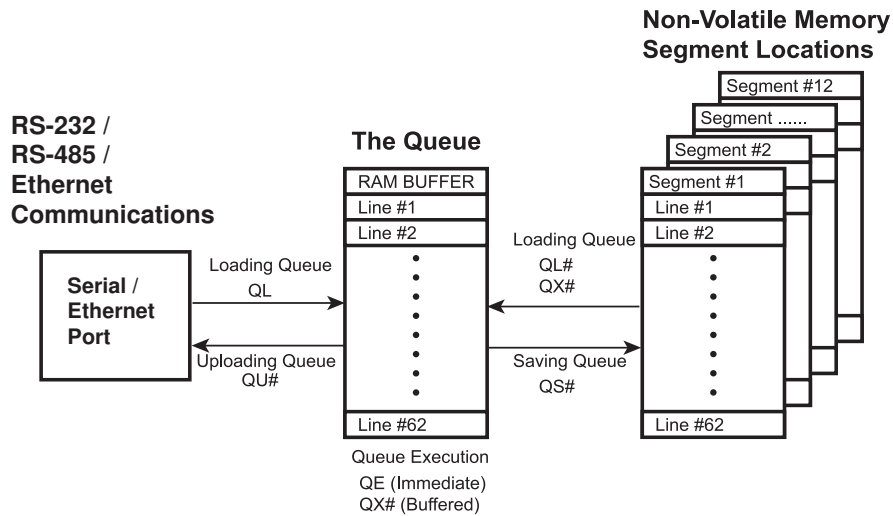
Non-Volatile Memory
Segment Locations

RS-232 /
RS-485 /
Ethernet
Communications

The Queue

Segment #12
Segment ......
Segment #2
Segment #1
Line #1
Line #2
Line #62

RAM BUFFER
Line #1
Line #2
Line #62

Serial /
Ethernet
Port

Loading Queue
QL

Uploading Queue
QU#

Loading Queue
QL#
QX#

Saving Queue
QS#

Queue Execution
QE (Immediate)
QX# (Buffered)